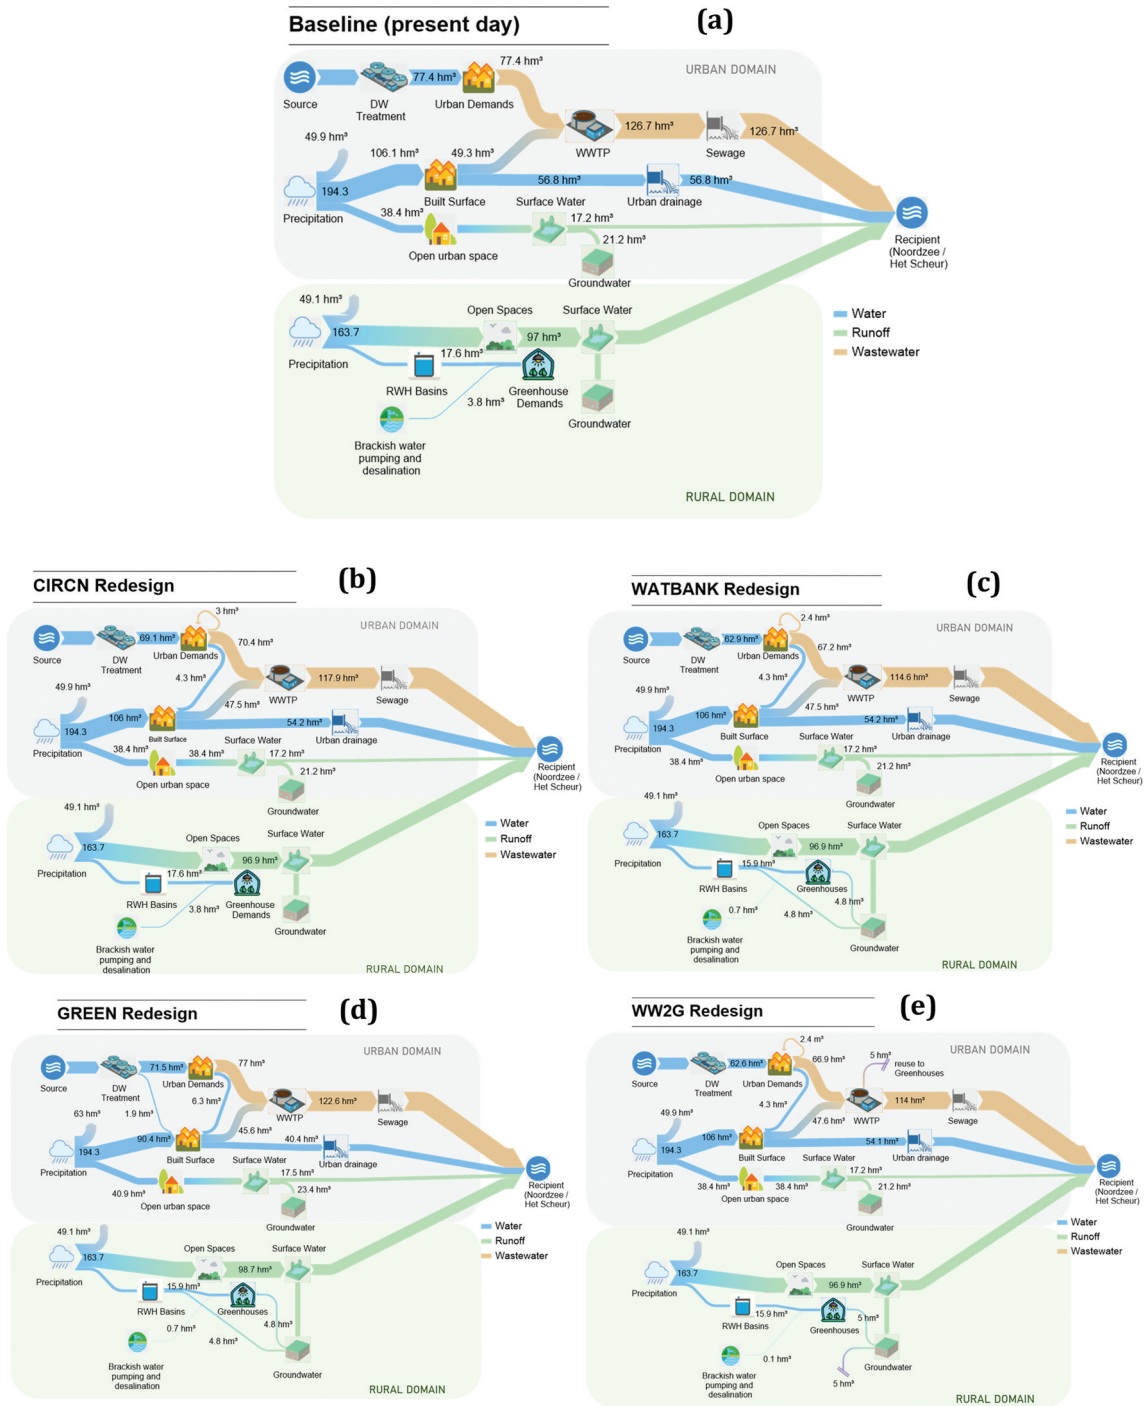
Baseline (present day)

(a)

URBAN DOMAIN

Source

DW Treatment

77.4 hm³

Urban Demands

77.4 hm³

WWTP

126.7 hm³

Sewage

126.7 hm³

49.9 hm³

106.1 hm³

49.3 hm³

194.3

Precipitation

Built Surface

56.8 hm³

56.8 hm³

Surface Water

Urban drainage

38.4 hm³

17.2 hm³

21.2 hm³

Open urban space

Groundwater

Recipient (Noordzee / Het Scheur)

49.1 hm³

Open Spaces

Surface Water

163.7

97 hm³

Precipitation

17.6 hm³

RWH Basins

Greenhouse Demands

3.8 hm³

Groundwater

Brackish water pumping and desalination

RURAL DOMAIN

Water

Runoff

Wastewater

CIRCN Redesign

(b)

URBAN DOMAIN

3 hm³

Source

DW Treatment

69.1 hm³

Urban Demands

70.4 hm³

4.3 hm³

WWTP

117.9 hm³

Sewage

49.9 hm³

47.5 hm³

106 hm³

194.3

Built Surface

54.2 hm³

Precipitation

Surface Water

Urban drainage

38.4 hm³

38.4 hm³

17.2 hm³

21.2 hm³

Open urban space

Recipient (Noordzee / Het Scheur)

Groundwater

49.1 hm³

Open Spaces

Surface Water

163.7

96.9 hm³

Precipitation

17.6 hm³

RWH Basins

Greenhouse Demands

3.8 hm³

Groundwater

Brackish water pumping and desalination

RURAL DOMAIN

Water

Runoff

Wastewater

WATBANK Redesign

(c)

URBAN DOMAIN

2.4 hm³

Source

DW Treatment

62.9 hm³

Urban Demands

67.2 hm³

4.3 hm³

WWTP

114.6 hm³

Sewage

49.9 hm³

47.5 hm³

194.3

106 hm³

54.2 hm³

Precipitation

Built Surface

Surface Water

Urban drainage

38.4 hm³

17.2 hm³

21.2 hm³

Open urban space

Recipient (Noordzee / Het Scheur)

Groundwater

49.1 hm³

Open Spaces

Surface Water

163.7

96.9 hm³

Precipitation

15.9 hm³

RWH Basins

Greenhouses

4.8 hm³

0.7 hm³

4.8 hm³

Brackish water pumping and desalination

Groundwater

RURAL DOMAIN

Water

Runoff

Wastewater

GREEN Redesign

(d)

URBAN DOMAIN

Source

DW Treatment

71.5 hm³

Urban Demands

77 hm³

6.3 hm³

63 hm³

1.9 hm³

WWTP

122.6 hm³

Sewage

45.6 hm³

90.4 hm³

194.3

40.4 hm³

Built Surface

Surface Water

Precipitation

Urban drainage

17.5 hm³

40.9 hm³

23.4 hm³

Open urban space

Recipient (Noordzee / Het Scheur)

Groundwater

49.1 hm³

Open Spaces

Surface Water

163.7

98.7 hm³

Precipitation

15.9 hm³

RWH Basins

Greenhouses

4.8 hm³

0.7 hm³

4.8 hm³

Brackish water pumping and desalination

Groundwater

RURAL DOMAIN

Water

Runoff

Wastewater

WW2G Redesign

(e)

URBAN DOMAIN

2.4 m³

5 hm³

reuse to Greenhouses

Source

DW Treatment

62.6 hm³

Urban Demands

66.9 hm³

4.3 hm³

WWTP

114 hm³

Sewage

49.9 hm³

47.6 hm³

106 hm³

194.3

54.1 hm³

Precipitation

Built Surface

Surface Water

Urban drainage

17.2 hm³

38.4 hm³

38.4 hm³

21.2 hm³

Open urban space

Groundwater

Recipient (Noordzee / Het Scheur)

Water

Runoff

Wastewater

49.1 hm³

Open Spaces

Surface Water

163.7

96.9 hm³

Precipitation

RWH Basins

15.9 hm³

5 hm³

Greenhouses

0.1 hm³

Groundwater

Brackish water pumping and desalination

5 hm³

RURAL DOMAIN